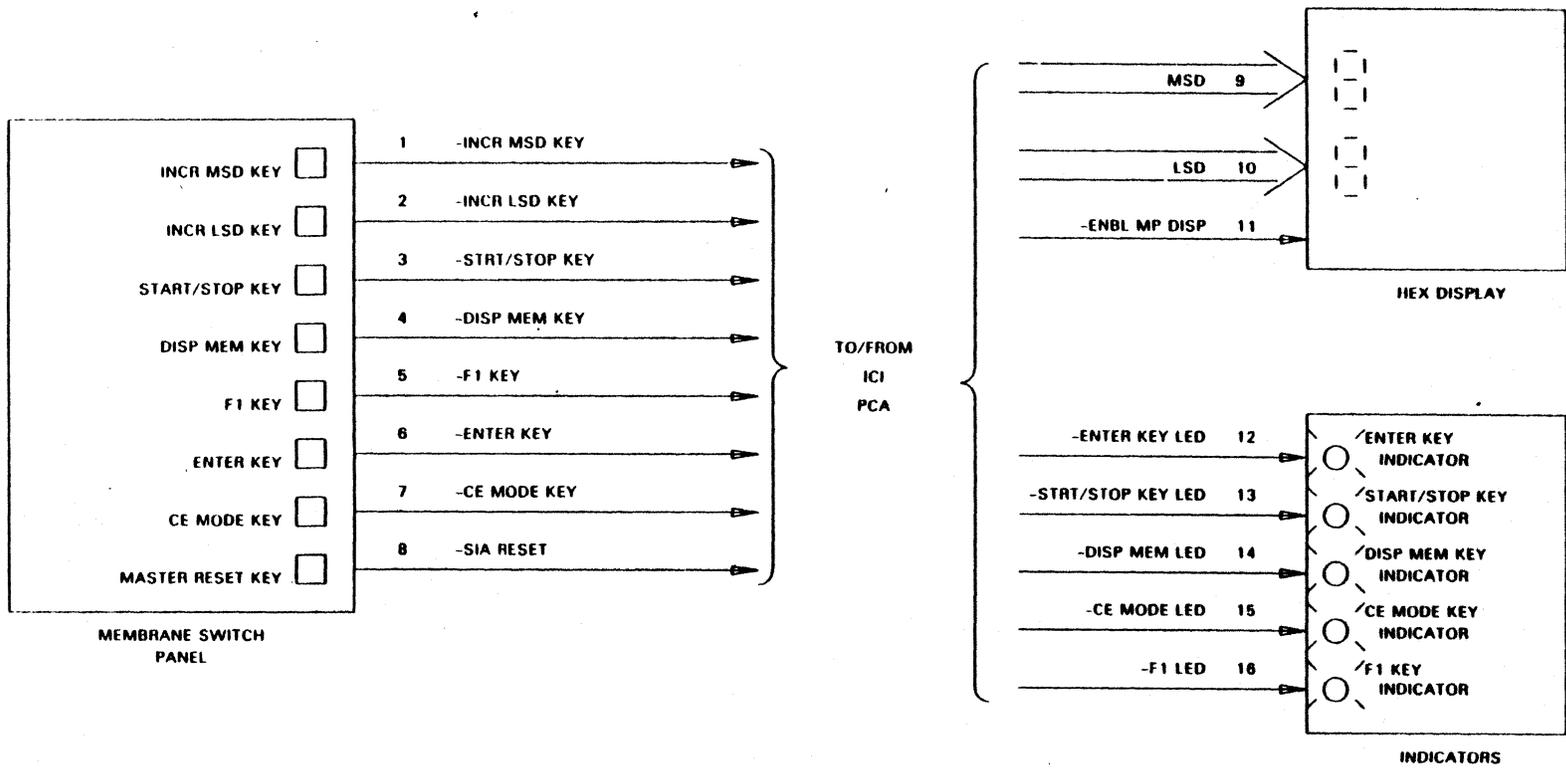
INCR MSD KEY
INCR LSD KEY
START/STOP KEY
DISP MEM KEY
F1 KEY
ENTER KEY
CE MODE KEY
MASTER RESET KEY

MEMBRANE SWITCH PANEL

1 -INCR MSD KEY
2 -INCR LSD KEY
3 -STRT/STOP KEY
4 -DISP MEM KEY
5 -F1 KEY
6 -ENTER KEY
7 -CE MODE KEY
8 -SIA RESET

TO/FROM ICI PCA

MSD 9
LSD 10
-ENBL MP DISP 11

HEX DISPLAY

-ENTER KEY LED 12
-STRT/STOP KEY LED 13
-DISP MEM LED 14
-CE MODE LED 15
-F1 LED 16

ENTER KEY INDICATOR
START/STOP KEY INDICATOR
DISP MEM KEY INDICATOR
CE MODE KEY INDICATOR
F1 KEY INDICATOR

INDICATORS